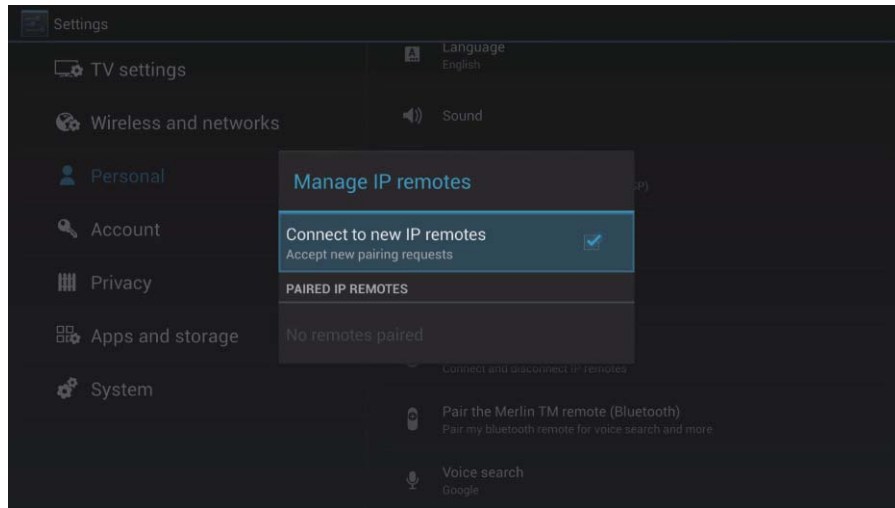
Settings

TV settings

Wireless and networks

Personal

Account

Privacy

Apps and storage

System

Language
English

Sound

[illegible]SP)

Manage IP remotes

Connect to new IP remotes
Accept new pairing requests

PAIRED IP REMOTES

No remotes paired

Connect and disconnect IP remotes

Pair the Merlin TM remote (Bluetooth)
Pair my bluetooth remote for voice search and more

Voice search
Google